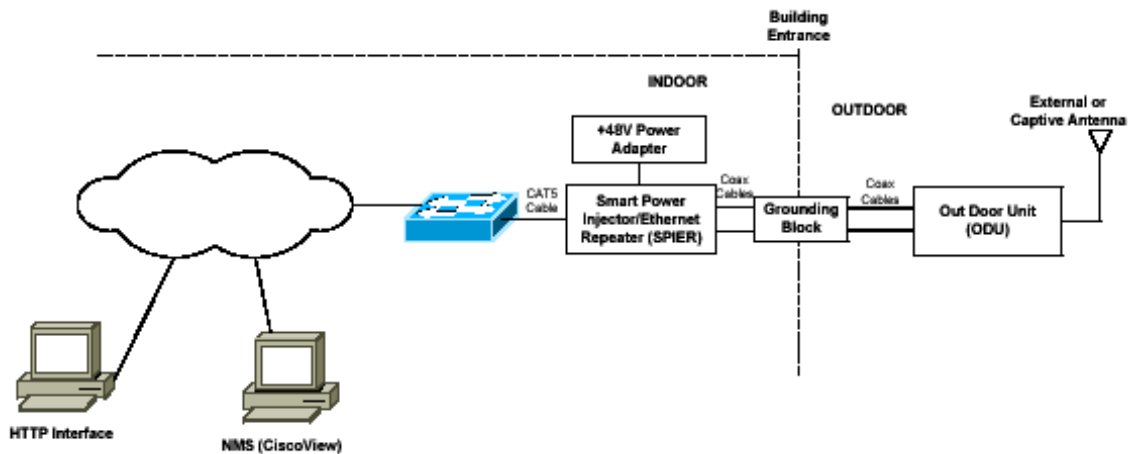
Building Entrance

INDOOR

OUTDOOR

External or Captive Antenna

+48V Power Adapter

CAT5 Cable

Smart Power Injector/Ethernet Repeater (SPIER)

Coax Cables

Grounding Block

Coax Cables

Out Door Unit (ODU)

HTTP Interface

NMS (CiscoView)